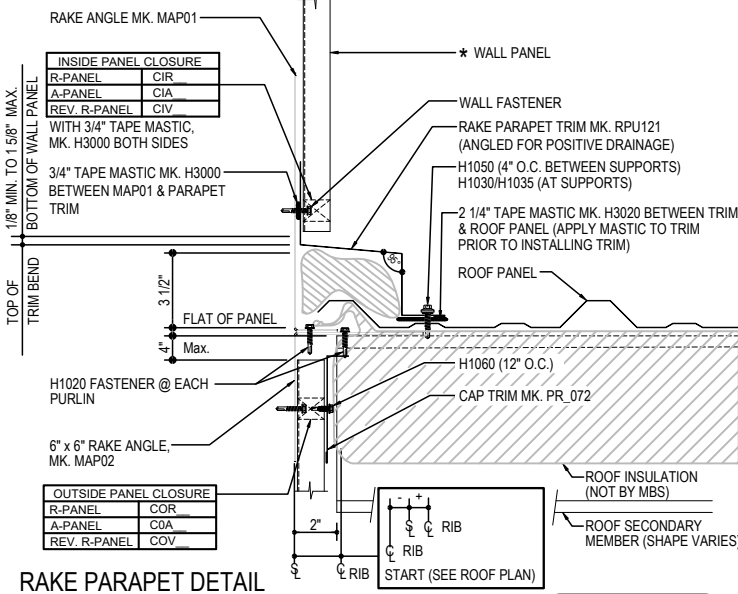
RAKE ANGLE MK. MAP01

* WALL PANEL

| INSIDE PANEL CLOSURE | |
|---|---|
| R-PANEL | CIR\_ |
| A-PANEL | CIA\_ |
| REV. R-PANEL | CIV\_ |

WITH 3/4" TAPE MASTIC, MK. H3000 BOTH SIDES

1/8" MIN. TO 1 5/8" MAX.

BOTTOM OF WALL PANEL

WALL FASTENER

RAKE PARAPET TRIM MK. RPU121 (ANGLED FOR POSITIVE DRAINAGE)

H1050 (4" O.C. BETWEEN SUPPORTS) H1030/H1035 (AT SUPPORTS)

3/4" TAPE MASTIC MK. H3000 BETWEEN MAP01 & PARAPET TRIM

2 1/4" TAPE MASTIC MK. H3020 BETWEEN TRIM & ROOF PANEL (APPLY MASTIC TO TRIM PRIOR TO INSTALLING TRIM)

ROOF PANEL

TOP OF TRIM BEND

3 1/2"

FLAT OF PANEL

4" Max.

H1060 (12" O.C.)

H1020 FASTENER @ EACH PURLIN

CAP TRIM MK. PR\_072

6" x 6" RAKE ANGLE, MK. MAP02

ROOF INSULATION (NOT BY MBS)

| OUTSIDE PANEL CLOSURE | |
|---|---|
| R-PANEL | COR\_\_ |
| A-PANEL | C0A\_\_ |
| REV. R-PANEL | COV\_\_ |

2"

- +

S L  C L RIB

C L RIB

ROOF SECONDARY MEMBER (SHAPE VARIES)

RAKE PARAPET DETAIL

S L

C L RIB

START (SEE ROOF PLAN)